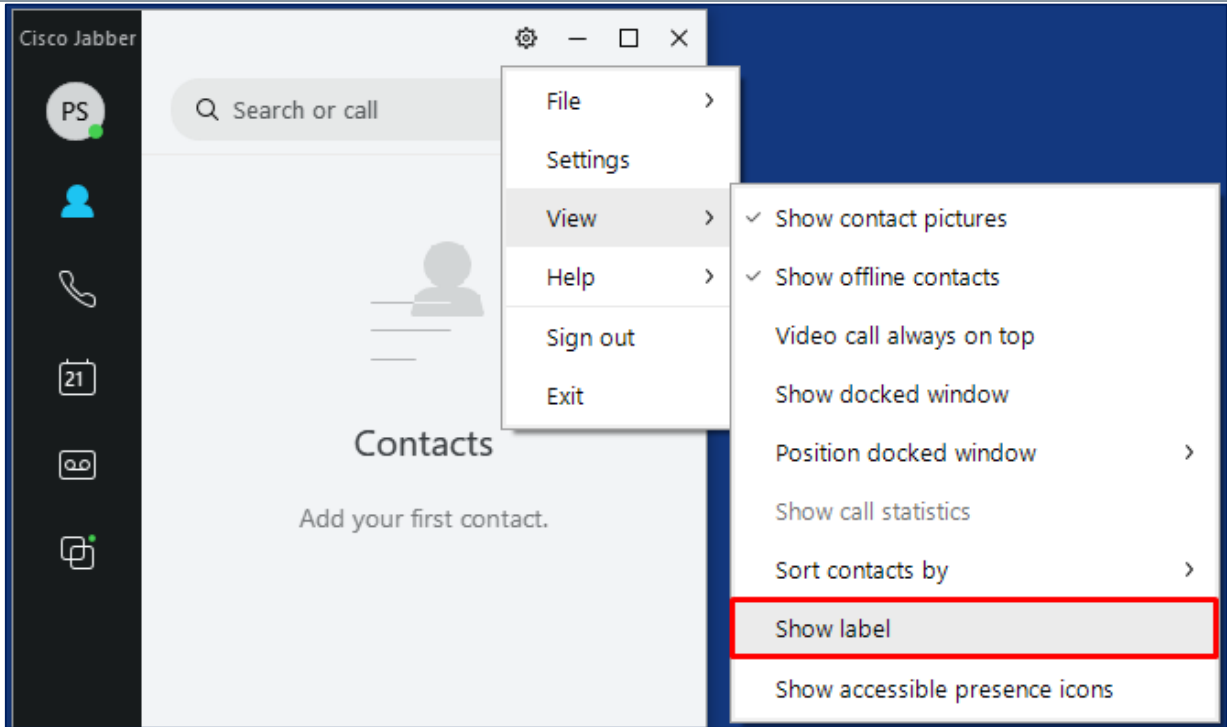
Cisco Jabber

PS

21

Search or call

Contacts

Add your first contact.

File
Settings
View
Help
Sign out
Exit

✓ Show contact pictures
✓ Show offline contacts
Video call always on top
Show docked window
Position docked window
Show call statistics
Sort contacts by
Show label
Show accessible presence icons